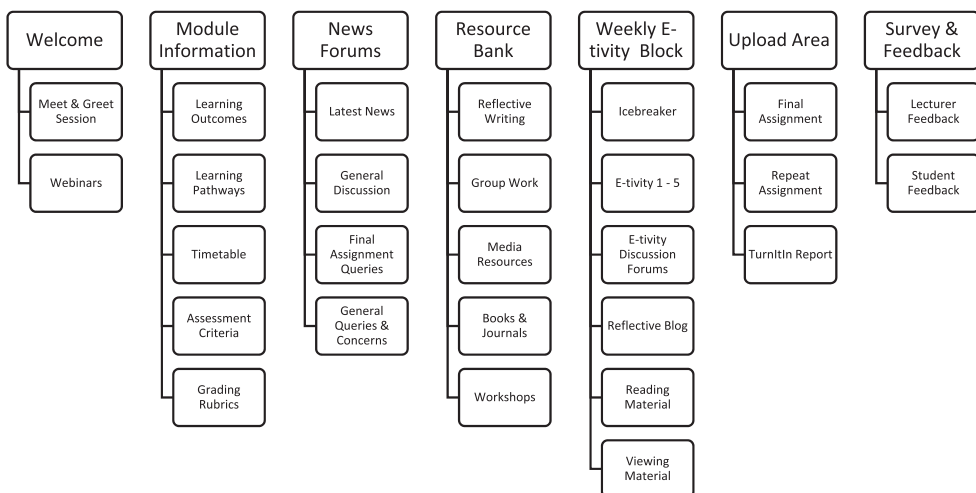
Welcome

Meet & Greet Session

Webinars

Module Information

Learning Outcomes

Learning Pathways

Timetable

Assessment Criteria

Grading Rubrics

News Forums

Latest News

General Discussion

Final Assignment Queries

General Queries & Concerns

Resource Bank

Reflective Writing

Group Work

Media Resources

Books & Journals

Workshops

Weekly E-tivity Block

Icebreaker

E-tivity 1 - 5

E-tivity Discussion Forums

Reflective Blog

Reading Material

Viewing Material

Upload Area

Final Assignment

Repeat Assignment

TurnItIn Report

Survey & Feedback

Lecturer Feedback

Student Feedback